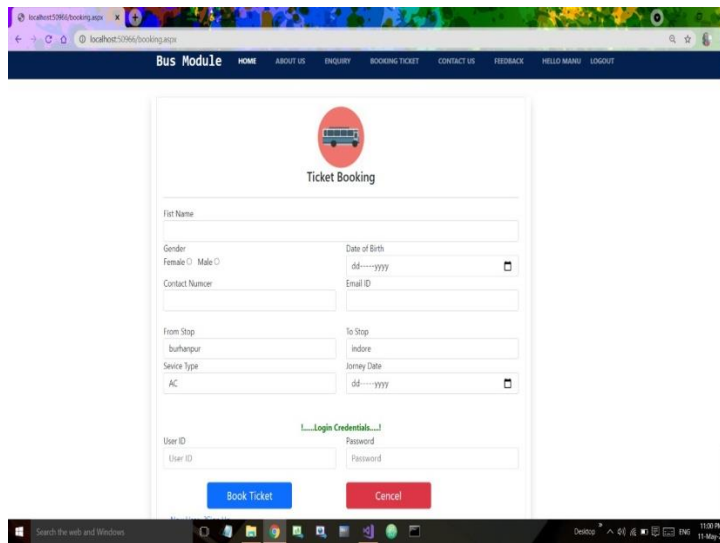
localhost:50966/booking.aspx

localhost:50966/booking.aspx

Bus Module HOME ABOUT US ENQUIRY BOOKING TICKET CONTACT US FEEDBACK HELLO MANU LOGOUT

Ticket Booking

Fist Name

Gender
Female Male

Date of Birth
dd-----yyyy

Contact Numcer

Email ID

From Stop
burhanpur

To Stop
indore

Sevice Type
AC

Jorney Date
dd-----yyyy

!.....Login Credentials.....!

User ID
User ID

Password
Password

Book Ticket

Cencel

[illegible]

Search the web and Windows

Desktop ENG 11:00 PM 11-May-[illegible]